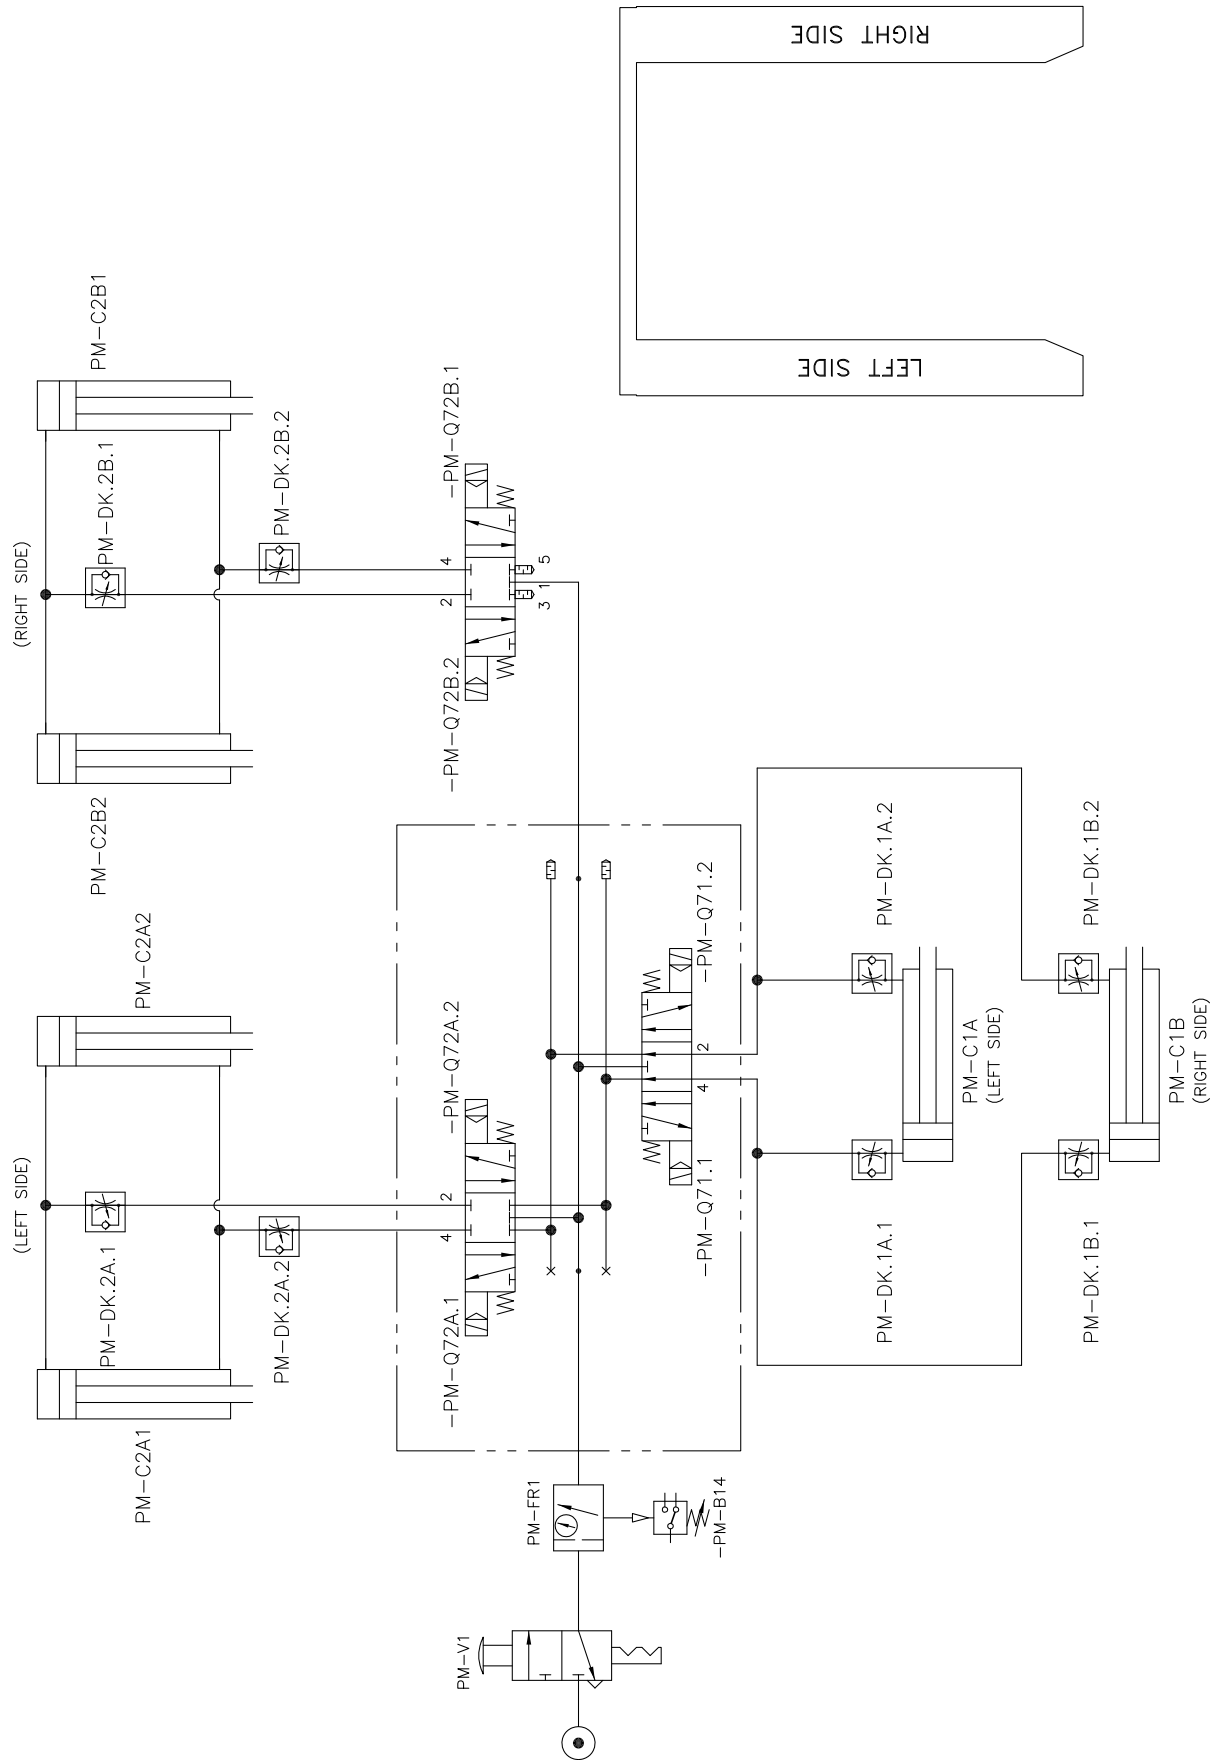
RIGHT SIDE

LEFT SIDE

PM-C2B1

PM-C2B2

(RIGHT SIDE)

PM-DK.2B.1

PM-DK.2B.2

-PM-Q72B.1

-PM-Q72B.2

4

2

5

3 1

PM-C2A2

PM-C2A1

(LEFT SIDE)

PM-DK.2A.1

PM-DK.2A.2

-PM-Q72A.2

-PM-Q72A.1

2

4

-PM-Q71.2

-PM-Q71.1

2

4

PM-DK.1A.2

PM-DK.1A.1

PM-C1A
(LEFT SIDE)

PM-DK.1B.2

PM-DK.1B.1

PM-C1B
(RIGHT SIDE)

PM-FR1

-PM-B14

PM-V1